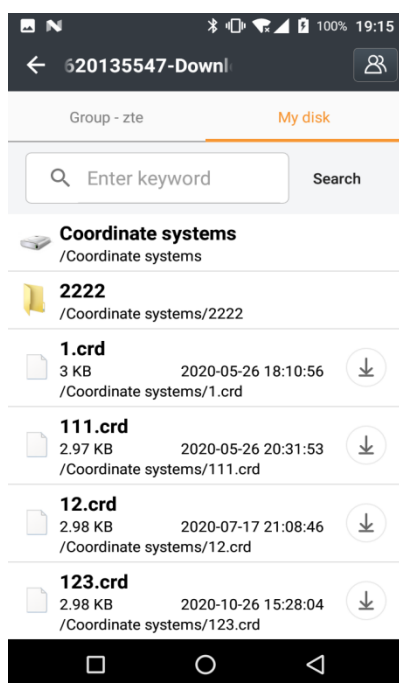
100% 19:15
620135547-Downl

Group - zte
My disk

Enter keyword
Search

Coordinate systems
/Coordinate systems

2222
/Coordinate systems/2222

1.crd
3 KB 2020-05-26 18:10:56
/Coordinate systems/1.crd

111.crd
2.97 KB 2020-05-26 20:31:53
/Coordinate systems/111.crd

12.crd
2.98 KB 2020-07-17 21:08:46
/Coordinate systems/12.crd

123.crd
2.98 KB 2020-10-26 15:28:04
/Coordinate systems/123.crd